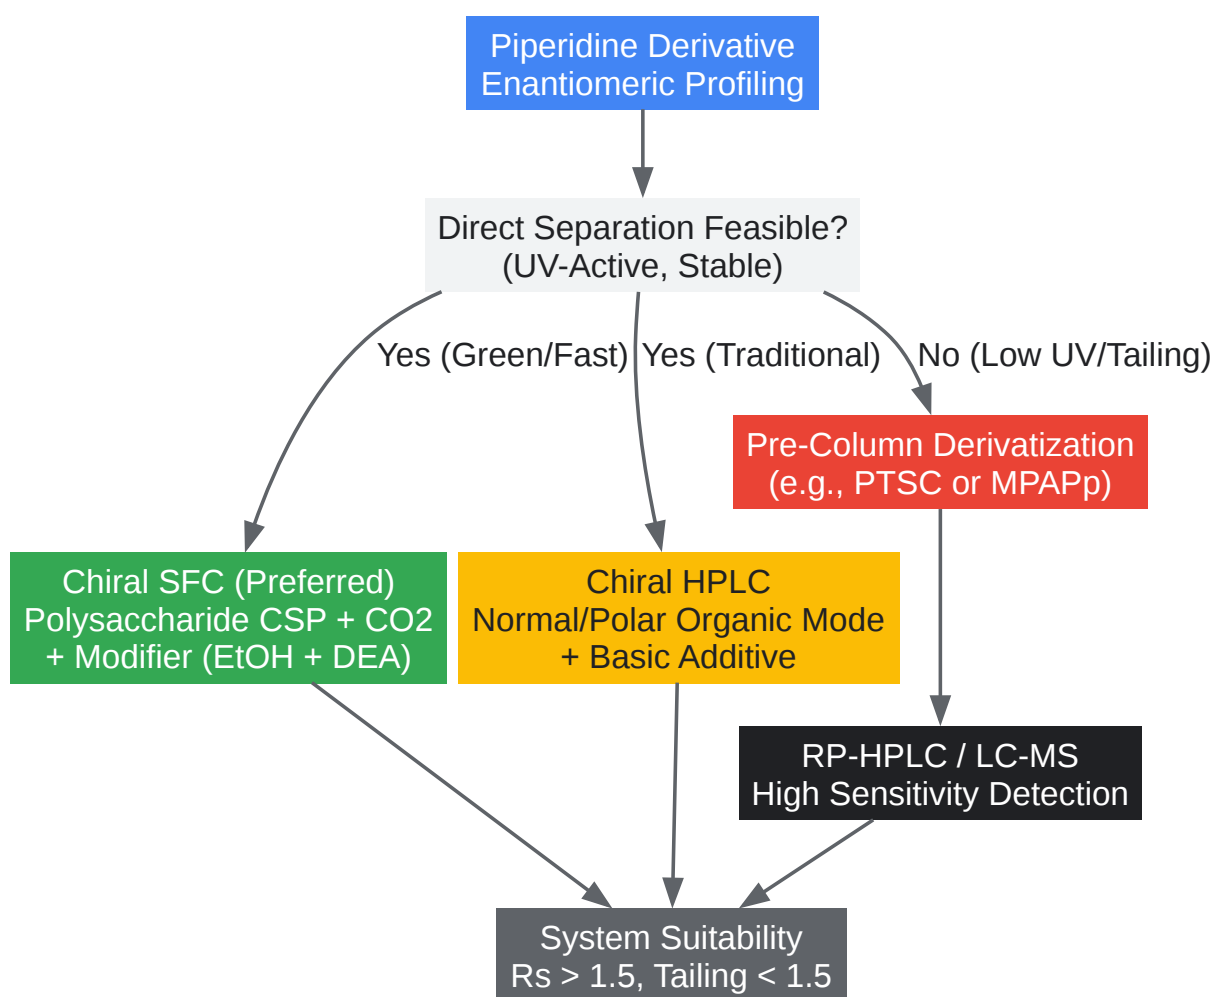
Piperidine Derivative
Enantiomeric Profiling

Direct Separation Feasible?
(UV-Active, Stable)

Yes (Green/Fast)

Yes (Traditional)

No (Low UV/Tailing)

Pre-Column Derivatization
(e.g., PTSC or MPAPp)

Chiral SFC (Preferred)
Polysaccharide CSP + CO2
+ Modifier (EtOH + DEA)

Chiral HPLC
Normal/Polar Organic Mode
+ Basic Additive

RP-HPLC / LC-MS
High Sensitivity Detection

System Suitability
Rs > 1.5, Tailing < 1.5